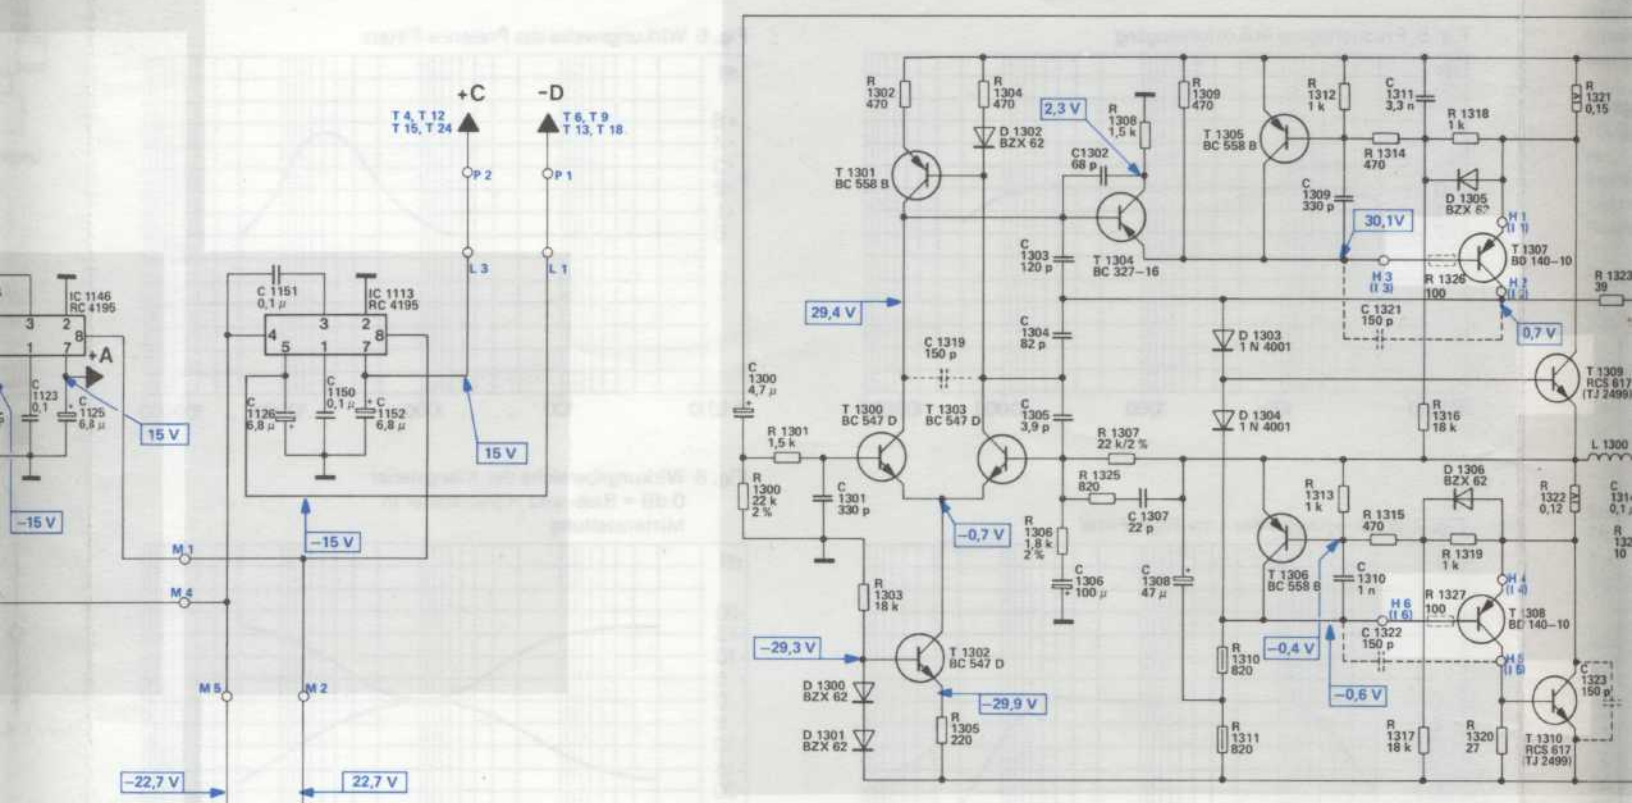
+C
-D
T 4, T 12
T 15, T 24
T 6, T 9
T 13, T 18
P 2
P 1
L 3
L 1
IC 1146
RC 4195
3
2
8
1
7
+A
C
1123
0,1
C
1125
6,8 µ
15 V
-15 V
C 1151
0,1 µ
IC 1113
RC 4195
4
3
2
8
5
1
7
C
1126
6,8 µ
C
1150
0,1 µ
C
1152
6,8 µ
15 V
-15 V
M 1
M 4
M 5
M 2
-22,7 V
22,7 V
R
1302
470
R
1304
470
D 1302
BZX 62
2,3 V
R
1308
1,5 k
R
1309
470
T 1305
BC 558 B
R
1312
1 k
C
1311
3,3 n
R 1318
1 k
R
1321
0,15
T 1301
BC 558 B
C1302
68 p
T 1304
BC 327-16
R 1314
470
C
1309
330 p
D 1305
BZX 62
30,1V
H 1
(I 1)
T 1307
BD 140-10
C
1303
120 p
H 3
(I 3)
R 1326
100
H 2
(I 2)
R 1323
39
29,4 V
C
1304
82 p
D 1303
1 N 4001
C 1321
150 p
0,7 V
C 1319
150 p
C
1300
4,7 µ
T 1309
RCS 617
(TJ 2499)
T 1300
BC 547 D
T 1303
BC 547 D
C
1305
3,9 p
D 1304
1 N 4001
R
1316
18 k
L 1300
R 1301
1,5 k
R 1307
22 k/2 %
D 1306
BZX 62
R
1300
22 k
2 %
C
1301
330 p
R 1325
820
C 1307
22 p
R
1313
1 k
R 1315
470
R
1322
0,12
C
1314
0,1
-0,7 V
R
1306
1,8 k
2 %
C
1306
100 µ
C
1308
47 µ
T 1306
BC 558 B
C
1310
1 n
R 1319
1 k
R
132
10
H 4
(I 4)
R
1303
18 k
H 6
(I 6)
R 1327
100
T 1308
BD 140-10
-29,3 V
T 1302
BC 547 D
R
1310
820
-0,4 V
C 1322
150 p
H 5
(I 5)
C
1323
150 p
D 1300
BZX 62
-29,9 V
-0,6 V
R
1305
220
D 1301
BZX 62
R
1311
820
R
1317
18 k
R
1320
27
T 1310
RCS 617
(TJ 2499)